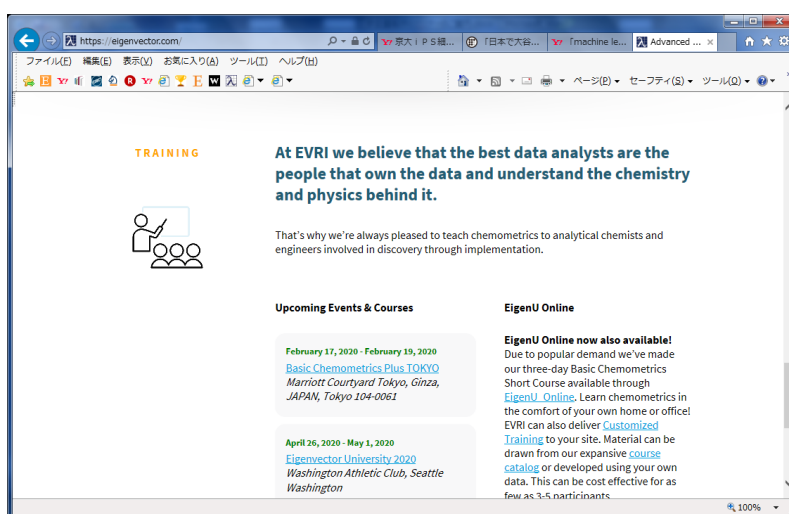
https://eigenvector.com/

京大iPS細... 「日本で大谷... 「machine le... Advanced ...

ファイル(F) 編集(E) 表示(V) お気に入り(A) ツール(T) ヘルプ(H)

ページ(P) セーフティ(S) ツール(O)

TRAINING

At EVRI we believe that the best data analysts are the people that own the data and understand the chemistry and physics behind it.

That's why we're always pleased to teach chemometrics to analytical chemists and engineers involved in discovery through implementation.

Upcoming Events & Courses

February 17, 2020 - February 19, 2020
Basic Chemometrics Plus TOKYO
Marriott Courtyard Tokyo, Ginza, JAPAN, Tokyo 104-0061

April 26, 2020 - May 1, 2020
Eigenvector University 2020
Washington Athletic Club, Seattle Washington

EigenU Online

EigenU Online now also available!
Due to popular demand we've made our three-day Basic Chemometrics Short Course available through EigenU Online. Learn chemometrics in the comfort of your own home or office! EVRI can also deliver Customized Training to your site. Material can be drawn from our expansive course catalog or developed using your own data. This can be cost effective for as few as 3-5 participants

100%